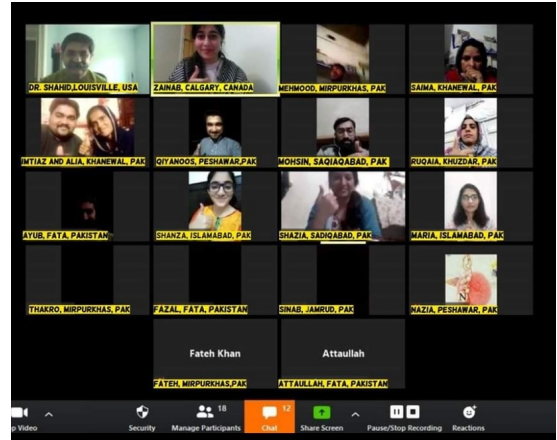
DR. SHAHID,LOUISVILLE, USA
ZAINAB, CALGARY, CANADA
MEHMOOD, MIRPURKHAS, PAK
SAIMA, KHANEWAL, PAK
IMTIAZ AND ALIA, KHANEWAL, PAK
QIYANOOS, PESHAWAR,PAK
MOHSIN, SAQIAQABAD, PAK
RUQAIA, KHUZDAR, PAK
AYUB, FATA, PAKISTAN
SHANZA, ISLAMABAD, PAK
SHAZIA, SADIQABAD, PAK
MARIA, ISLAMABAD, PAK
THAKRO, MIRPURKHAS, PAK
FAZAL, FATA, PAKISTAN
SINAB, JAMRUD, PAK
NAZIA, PESHAWAR, PAK
Fateh Khan
FATEH, MIRPURKHAS,PAK
Attaullah
ATTAULLAH, FATA, PAKISTAN
p Video
Security
18
Manage Participants
12
Chat
Share Screen
Pause/Stop Recording
Reactions